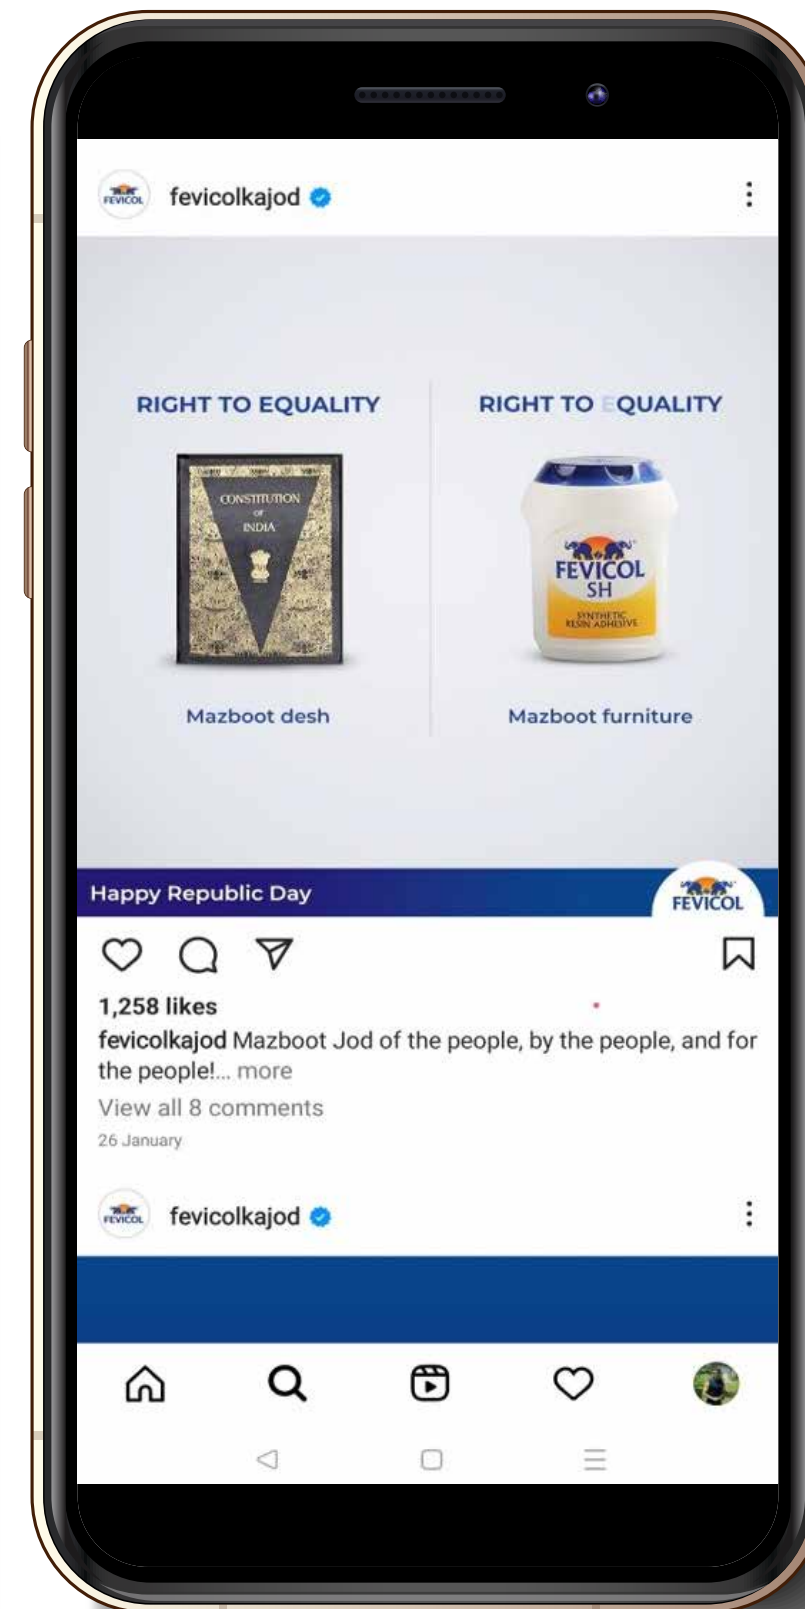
FEVICOL fevicolkajod

RIGHT TO EQUALITY

CONSTITUTION OF INDIA

Mazboot desh

RIGHT TO EQUALITY

FEVICOL SH SYNTHETIC RESIN ADHESIVE

Mazboot furniture

Happy Republic Day

FEVICOL

1,258 likes

fevicolkajod Mazboot Jod of the people, by the people, and for the people!... more

View all 8 comments

26 January

FEVICOL fevicolkajod